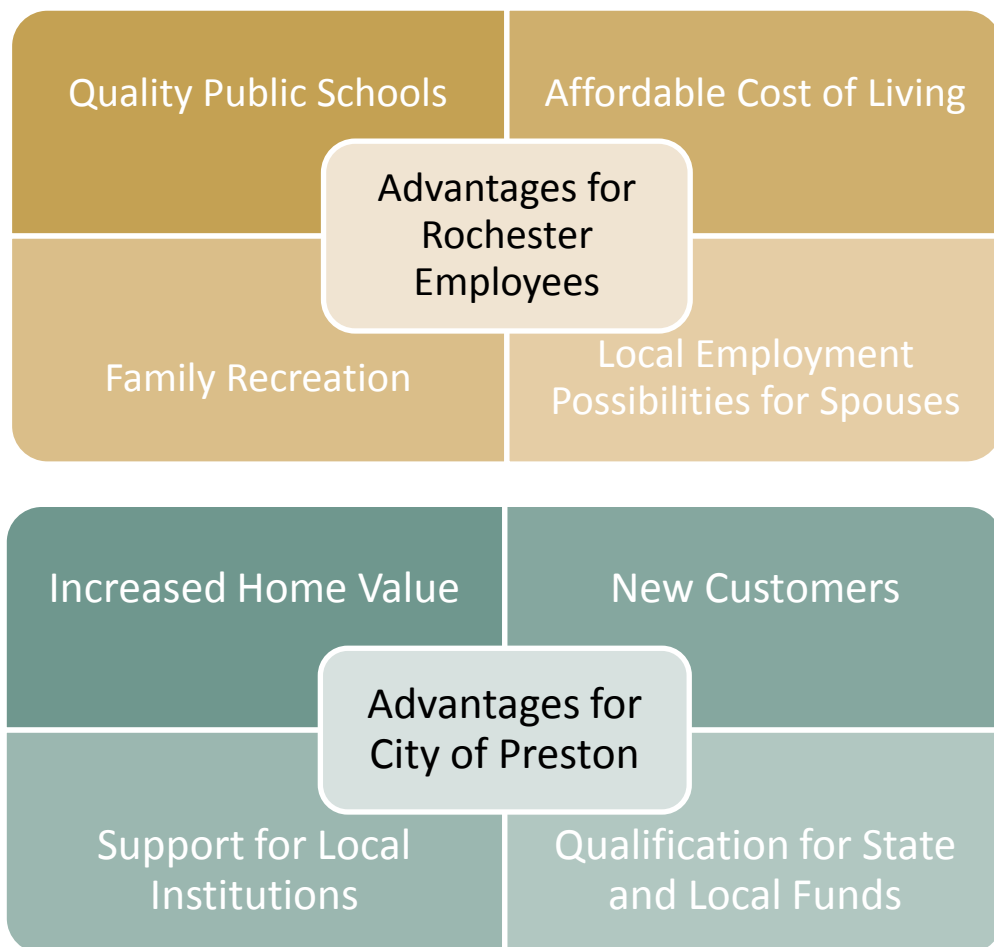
Quality Public Schools

Affordable Cost of Living

Advantages for Rochester Employees

Family Recreation

Local Employment Possibilities for Spouses

Increased Home Value

New Customers

Advantages for City of Preston

Support for Local Institutions

Qualification for State and Local Funds